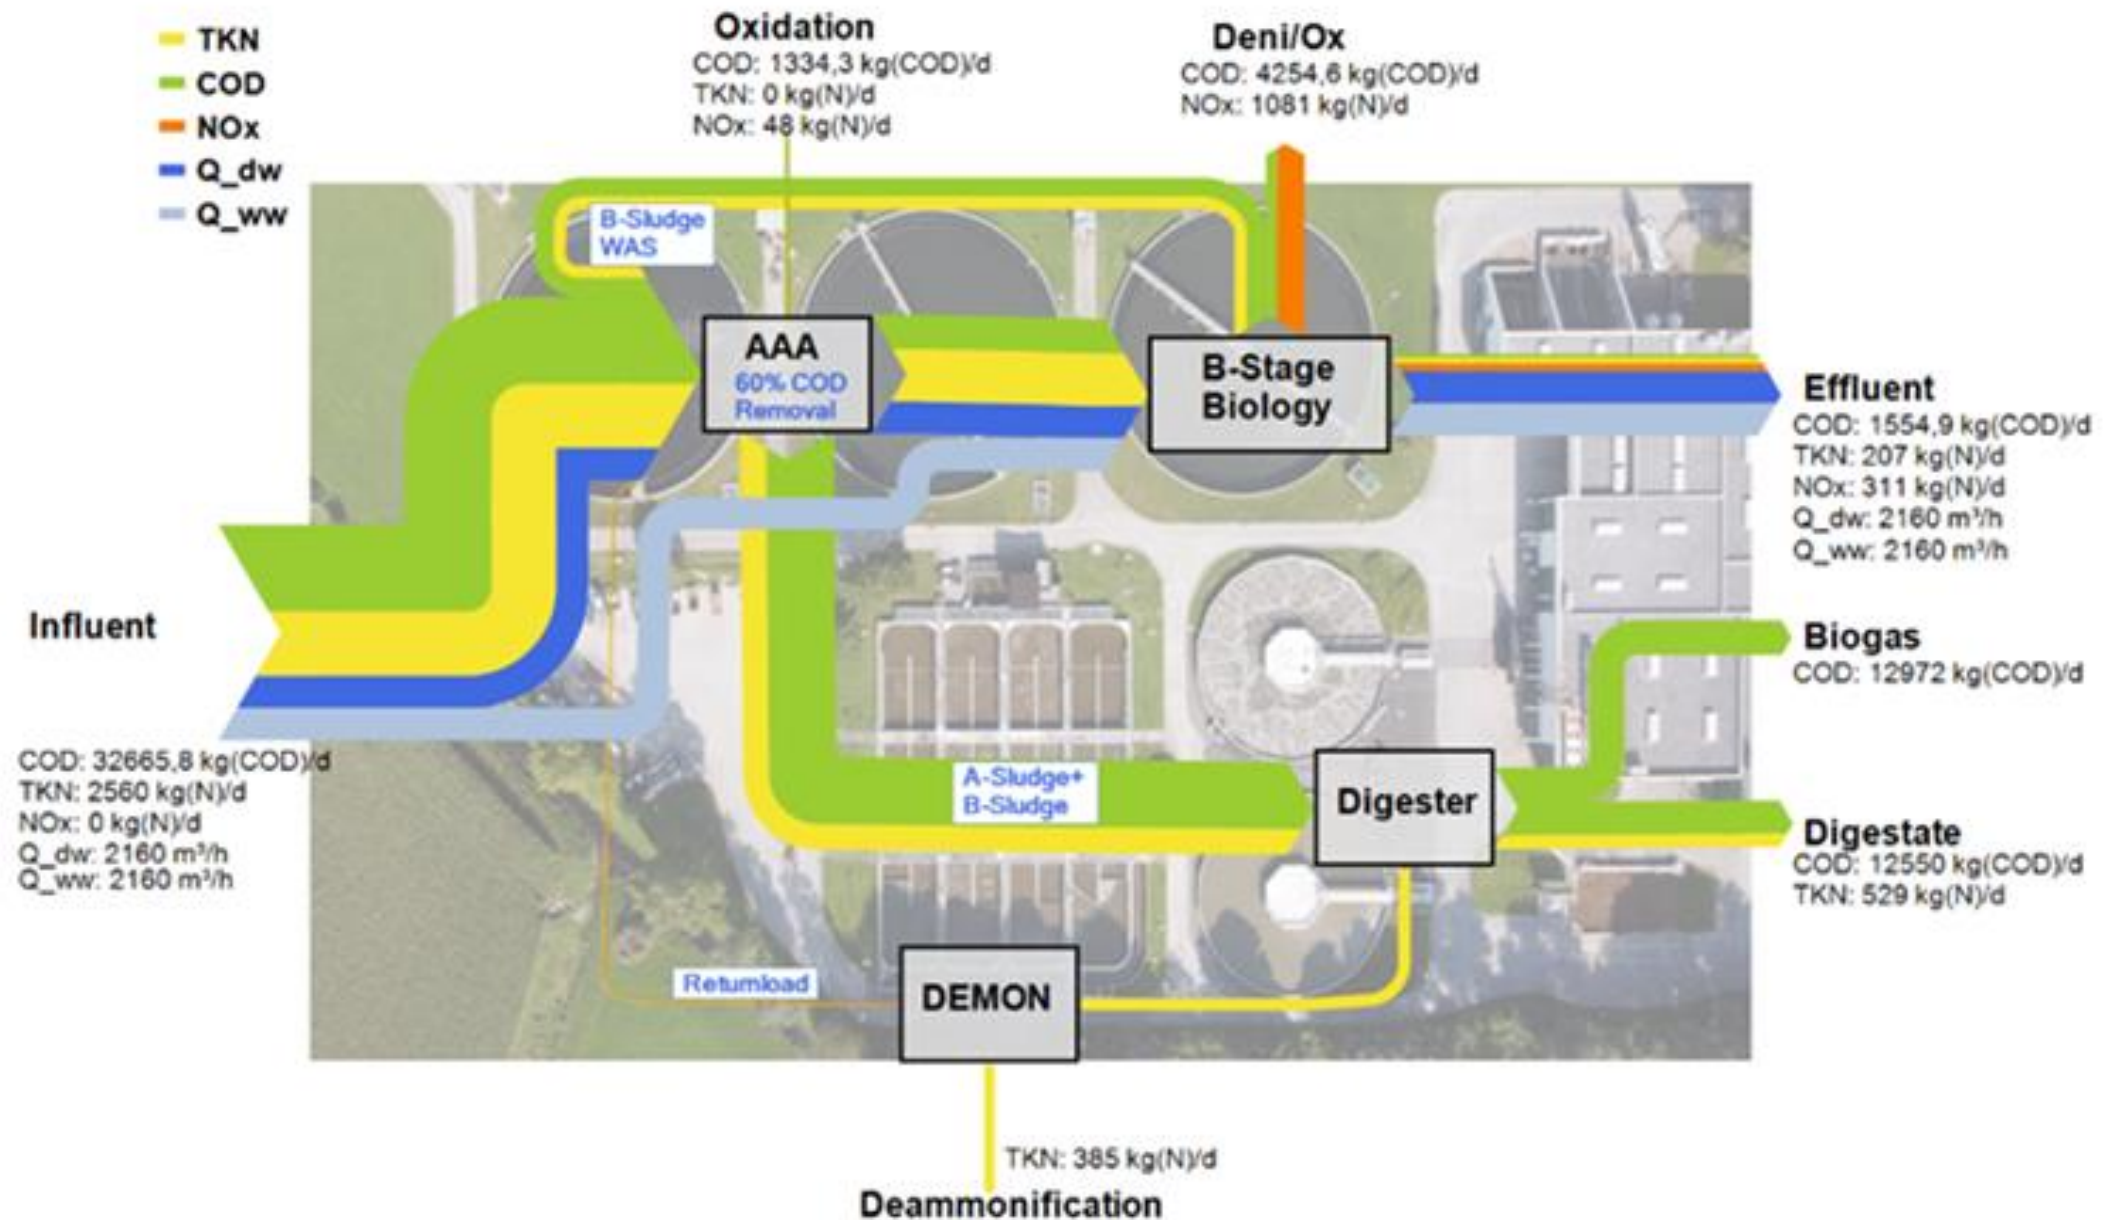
TKN
COD
NOx
Q_dw
Q_ww

Oxidation
COD: 1334,3 kg(COD)/d
TKN: 0 kg(N)/d
NOx: 48 kg(N)/d

Deni/Ox
COD: 4254,6 kg(COD)/d
NOx: 1081 kg(N)/d

B-Sludge WAS

AAA
60% COD Removal

B-Stage Biology

Effluent
COD: 1554,9 kg(COD)/d
TKN: 207 kg(N)/d
NOx: 311 kg(N)/d
Q_dw: 2160 m³/h
Q_ww: 2160 m³/h

Influent
COD: 32665,8 kg(COD)/d
TKN: 2560 kg(N)/d
NOx: 0 kg(N)/d
Q_dw: 2160 m³/h
Q_ww: 2160 m³/h

Biogas
COD: 12972 kg(COD)/d

A-Sludge+ B-Sludge

Digester

Digestate
COD: 12550 kg(COD)/d
TKN: 529 kg(N)/d

Returnload

DEMON

TKN: 385 kg(N)/d
Deammonification